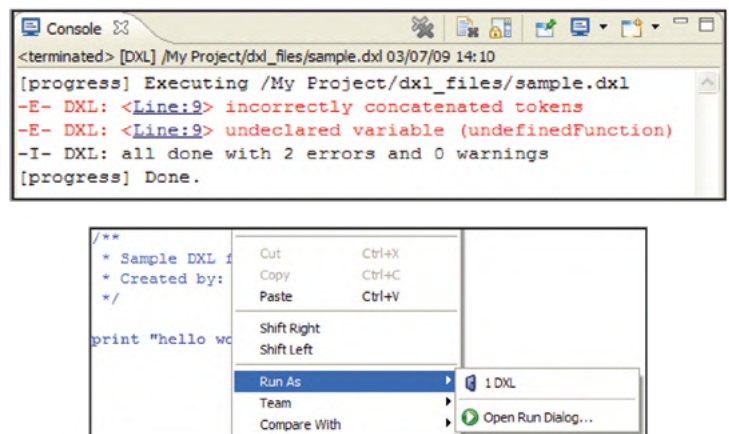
Console ☒

<terminated> [DXL] /My Project/dxl_files/sample.dxl 03/07/09 14:10

[progress] Executing /My Project/dxl_files/sample.dxl
-E- DXL: <Line:9> incorrectly concatenated tokens
-E- DXL: <Line:9> undeclared variable (undefinedFunction)
-I- DXL: all done with 2 errors and 0 warnings
[progress] Done.

/**
* Sample DXL f
* Created by:
*/

print "hello wo

Cut Ctrl+X
Copy Ctrl+C
Paste Ctrl+V
Shift Right
Shift Left
Run As
Team
Compare With

1 DXL
Open Run Dialog...